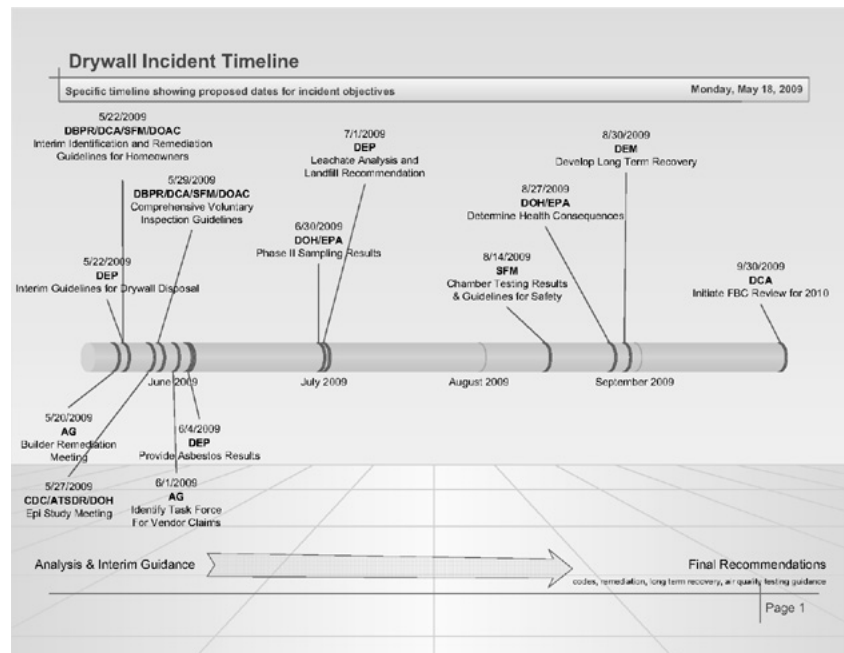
Drywall Incident Timeline

Specific timeline showing proposed dates for incident objectives

Monday, May 18, 2009

5/22/2009
DBPR/DCA/SFM/DOAC
Interim Identification and Remediation Guidelines for Homeowners

5/29/2009
DBPR/DCA/SFM/DOAC
Comprehensive Voluntary Inspection Guidelines

5/22/2009
DEP
Interim Guidelines for Drywall Disposal

7/1/2009
DEP
Leachate Analysis and Landfill Recommendation

6/30/2009
DOH/EPA
Phase II Sampling Results

8/30/2009
DEM
Develop Long Term Recovery

8/27/2009
DOH/EPA
Determine Health Consequences

8/14/2009
SFM
Chamber Testing Results & Guidelines for Safety

9/30/2009
DCA
Initiate FBC Review for 2010

June 2009

July 2009

August 2009

September 2009

5/20/2009
AG
Builder Remediation Meeting

6/4/2009
DEP
Provide Asbestos Results

5/27/2009
CDC/ATSDR/DOH
Epi Study Meeting

6/1/2009
AG
Identify Task Force For Vendor Claims

Analysis & Interim Guidance

Final Recommendations
codes, remediation, long term recovery, air quality testing guidance

Page 1